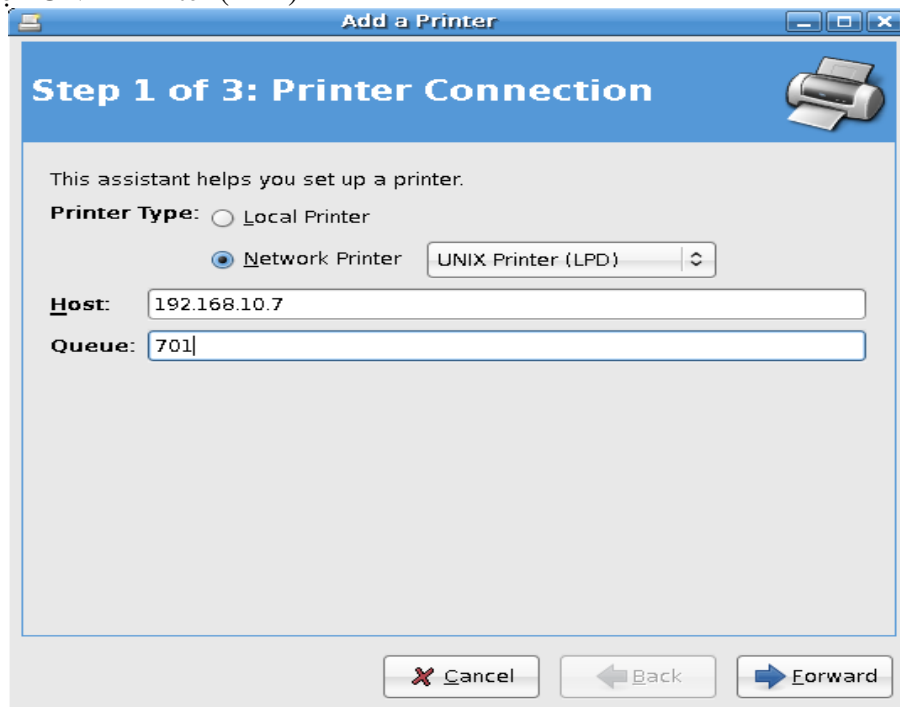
Add a Printer

Step 1 of 3: Printer Connection

This assistant helps you set up a printer.

Printer Type: Local Printer

Network Printer UNIX Printer (LPD)

Host: 192.168.10.7

Queue: 701

Cancel Back Forward